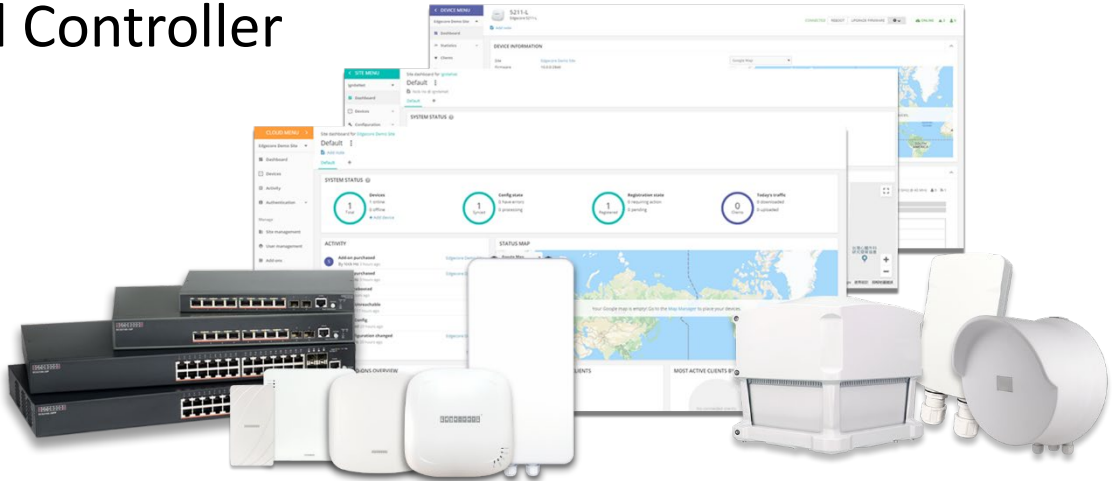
d Controller

DEVICE MENU
S211-L
DEVICE INFORMATION

SITE MENU
Default
SYSTEM STATUS

CLOUD MENU
Edgecore Demo Site
Dashboard
Devices
Activity
Authentication
Site management
User management
Add-ons

Default
SYSTEM STATUS

| 1 | Devices |
|---|---|
| 1 | Config state |
| 1 Registered | Registration state |
| 0 Clients | Today's traffic |

ACTIVITY
Add-on purchased
Add-on purchased
Rebooted
Unreachable
Config
Configuration changed

STATUS MAP
Your Google map is empty! Go to the Map Manager to place your devices.

MOST ACTIVE CLIENTS